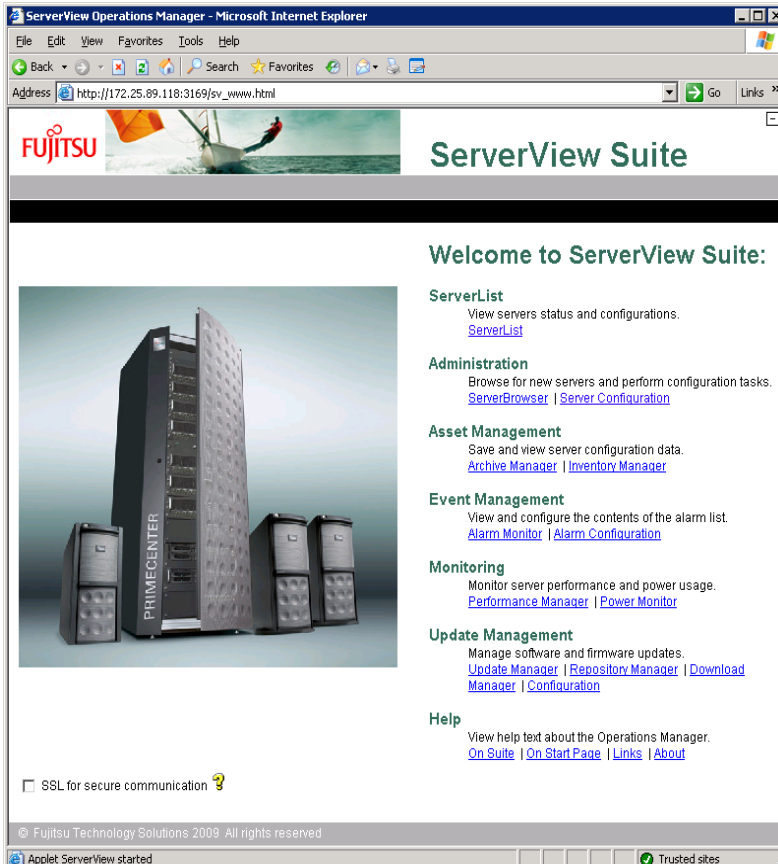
ServerView Operations Manager - Microsoft Internet Explorer

File Edit View Favorites Tools Help

Back Search Favorites

Address http://172.25.89.118:3169/sv_www.html Go Links »

FUJITSU

ServerView Suite

Welcome to ServerView Suite:

PRIMECENTER

ServerList
View servers status and configurations.
ServerList

Administration
Browse for new servers and perform configuration tasks.
ServerBrowser | Server Configuration

Asset Management
Save and view server configuration data.
Archive Manager | Inventory Manager

Event Management
View and configure the contents of the alarm list.
Alarm Monitor | Alarm Configuration

Monitoring
Monitor server performance and power usage.
Performance Manager | Power Monitor

Update Management
Manage software and firmware updates.
Update Manager | Repository Manager | Download Manager | Configuration

Help
View help text about the Operations Manager.
On Suite | On Start Page | Links | About

SSL for secure communication ?

© Fujitsu Technology Solutions 2009 All rights reserved

Applet ServerView started

Trusted sites